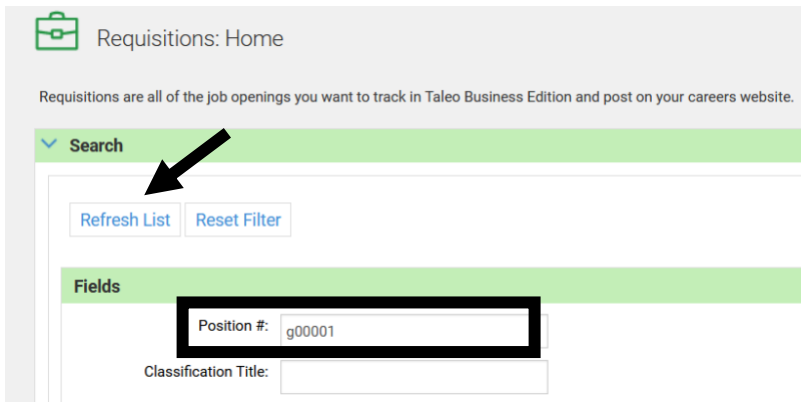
Requisitions: Home

Requisitions are all of the job openings you want to track in Taleo Business Edition and post on your careers website.

Search

Refresh List
Reset Filter

Fields

Position #: g00001

Classification Title: